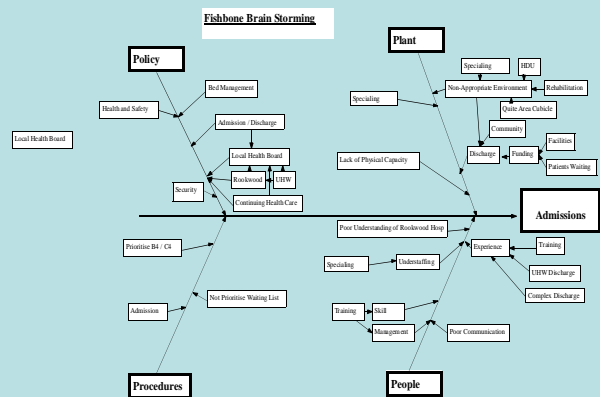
Fishbone Brain Storming

Policy

Bed Management

Health and Safety

Admission / Discharge

Local Health Board

Local Health Board

Rookwood

UHW

Security

Continuing Health Care

Prioritise B4 / C4

Not Prioritise Waiting List

Admission

Procedures

Plant

Specialing

HDU

Non-Appropriate Environment

Rehabilitation

Specialing

Quite Area Cubicle

Community

Facilities

Discharge

Funding

Patients Waiting

Lack of Physical Capacity

Admissions

Poor Understanding of Rookwood Hosp

Training

Experience

Specialing

Understaffing

UHW Discharge

Complex Discharge

Training

Skill

Management

Poor Communication

People